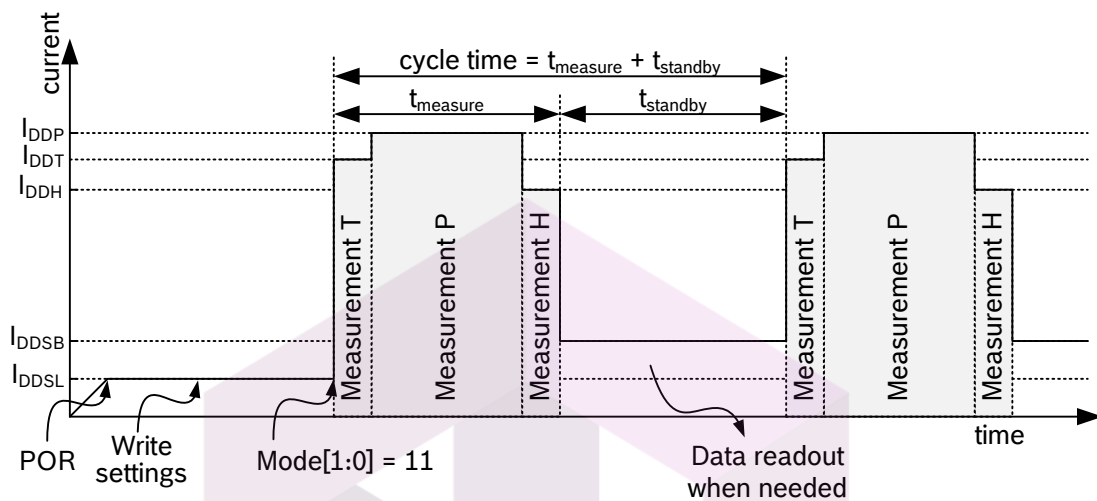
current

cycle time = $t_{measure}$ + $t_{standby}$

$t_{measure}$

$t_{standby}$

$I_{DDP}$

$I_{DDT}$

$I_{DDH}$

$I_{DDSB}$

$I_{DDSL}$

Measurement T

Measurement P

Measurement H

Measurement T

Measurement P

Measurement H

time

POR

Write settings

Mode[1:0] = 11

Data readout when needed